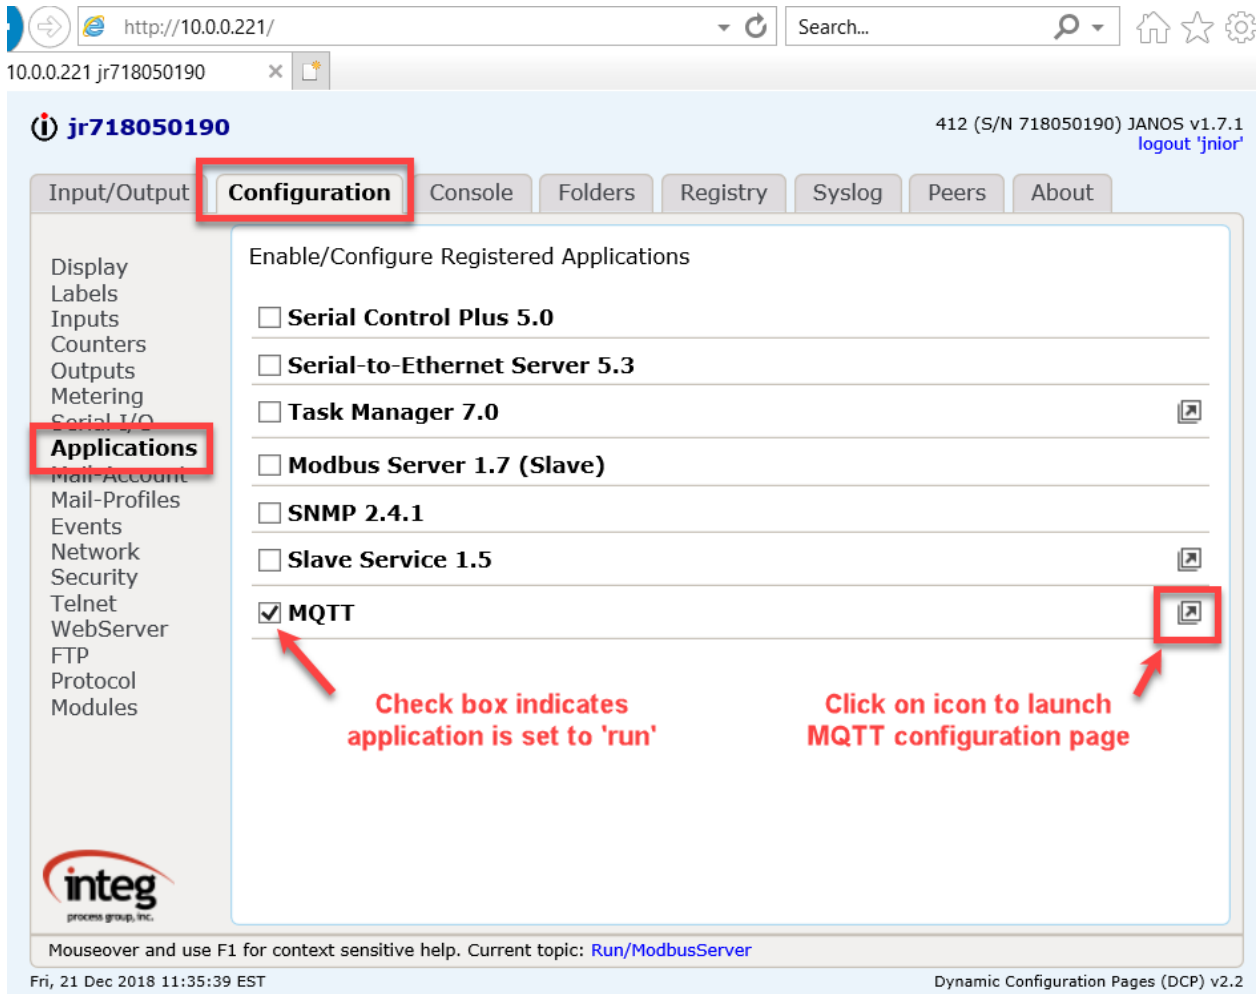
http://10.0.0.221/

Search...

10.0.0.221 jr718050190

jr718050190

412 (S/N 718050190) JANOS v1.7.1
logout 'jnior'

Input/Output | Configuration | Console | Folders | Registry | Syslog | Peers | About

Display
Labels
Inputs
Counters
Outputs
Metering
Serial I/O
Applications
Mail-Account
Mail-Profiles
Events
Network
Security
Telnet
WebServer
FTP
Protocol
Modules

Enable/Configure Registered Applications

Serial Control Plus 5.0
Serial-to-Ethernet Server 5.3
Task Manager 7.0
Modbus Server 1.7 (Slave)
SNMP 2.4.1
Slave Service 1.5
MQTT

Check box indicates application is set to 'run'

Click on icon to launch MQTT configuration page

integ
process group, inc.

Mouseover and use F1 for context sensitive help. Current topic: Run/ModbusServer

Fri, 21 Dec 2018 11:35:39 EST

Dynamic Configuration Pages (DCP) v2.2